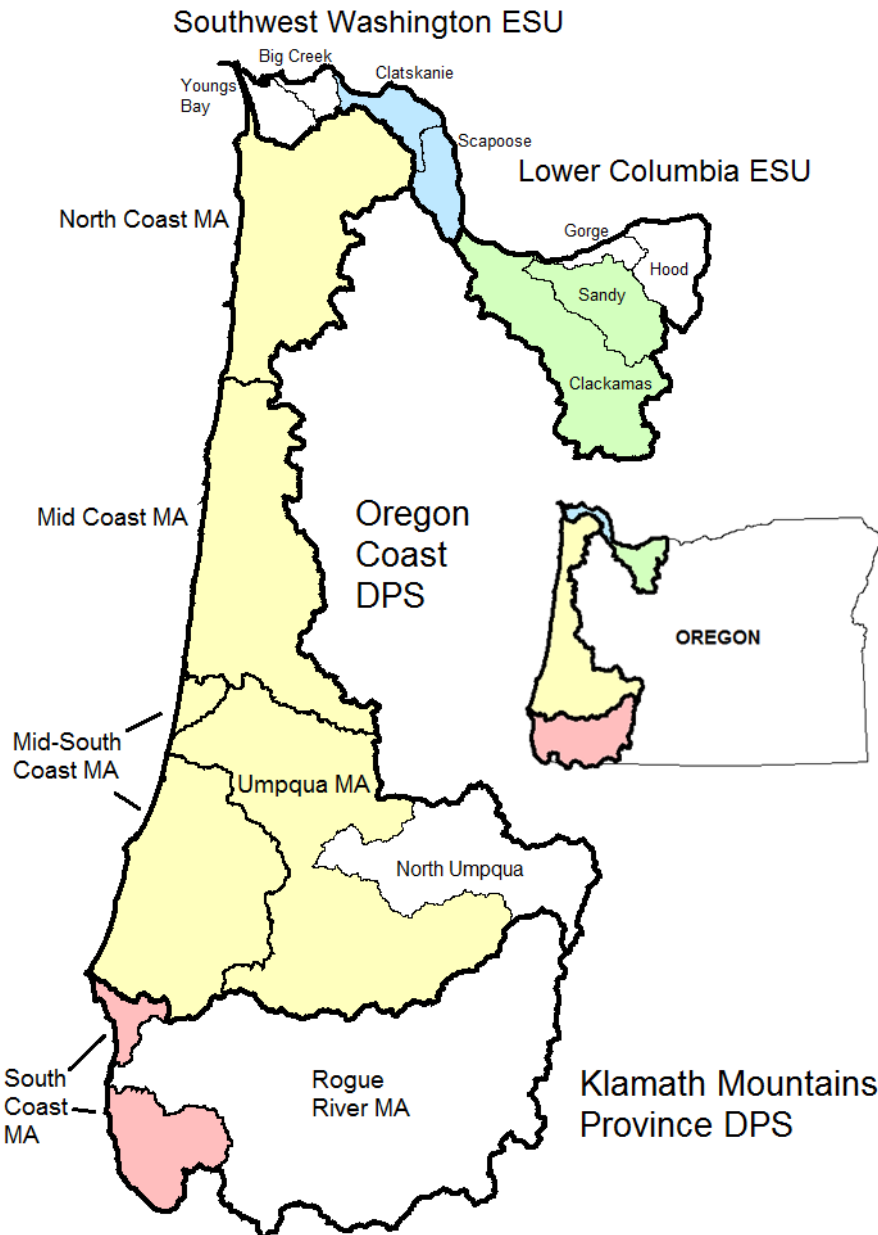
Southwest Washington ESU

Big Creek

Youngs Bay

Clatskanie

Scapoose

Lower Columbia ESU

North Coast MA

Gorge

Hood

Sandy

Clackamas

Mid Coast MA

Oregon Coast DPS

OREGON

Mid-South Coast MA

Umpqua MA

North Umpqua

South Coast MA

Rogue River MA

Klamath Mountains Province DPS